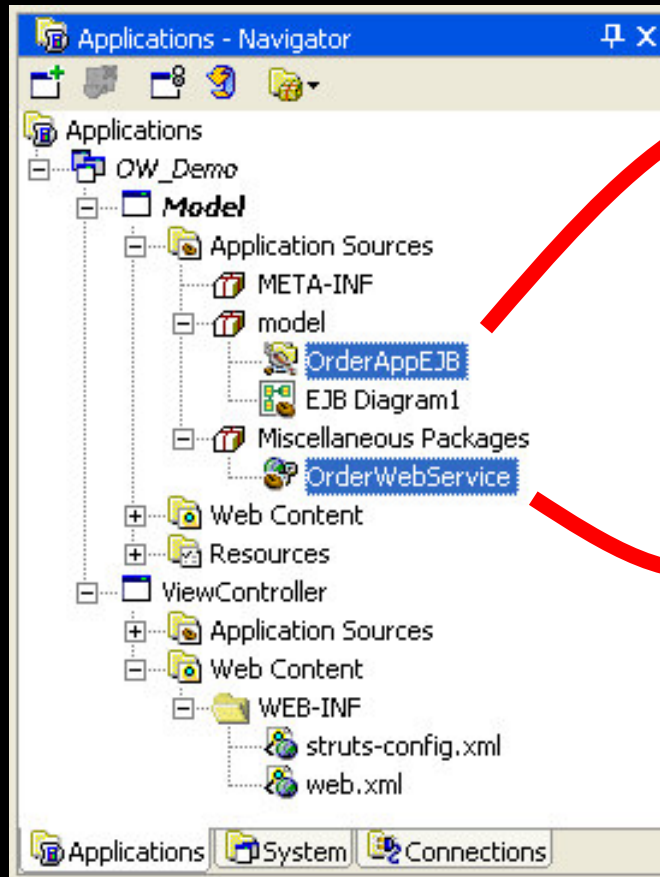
Applications - Navigator

Applications
OW_Demo
Model
Application Sources
META-INF
model
OrderAppEJB
EJB Diagram1
Miscellaneous Packages
OrderWebService
Web Content
Resources
ViewController
Application Sources
Web Content
WEB-INF
struts-config.xml
web.xml

Applications System Connections